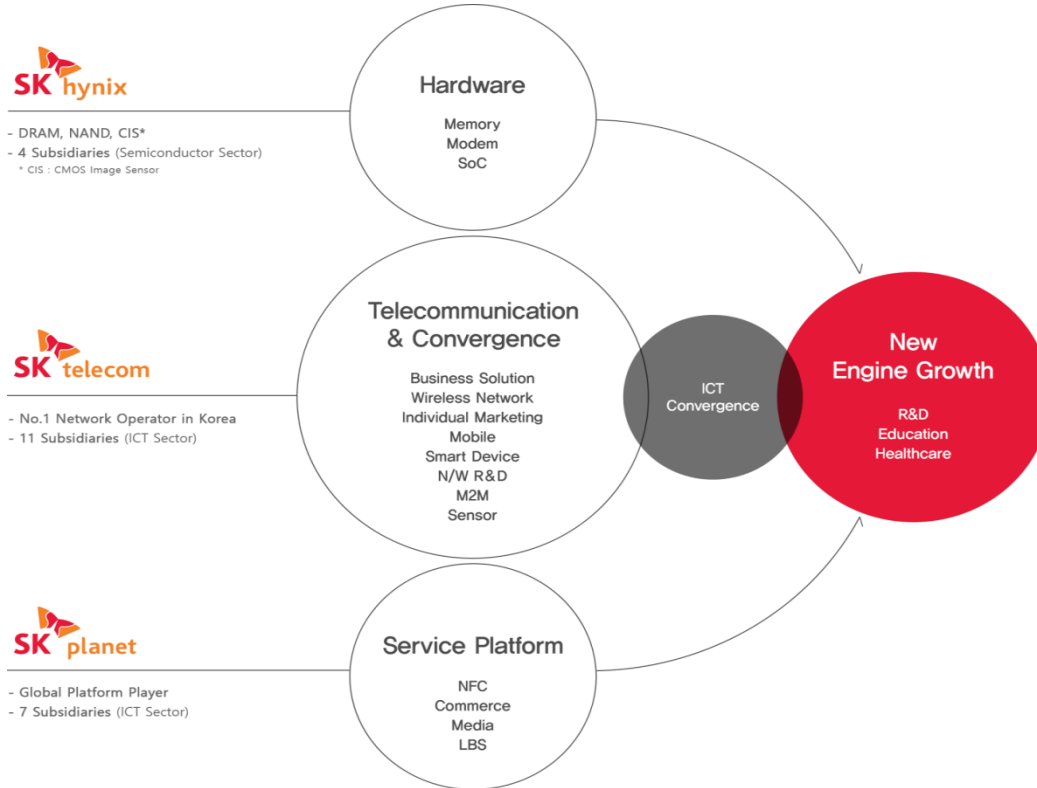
SK hynix

- DRAM, NAND, CIS*
- 4 Subsidiaries (Semiconductor Sector)
* CIS : CMOS Image Sensor

Hardware

Memory
Modem
SoC

SK telecom

- No.1 Network Operator in Korea
- 11 Subsidiaries (ICT Sector)

Telecommunication & Convergence

Business Solution
Wireless Network
Individual Marketing
Mobile
Smart Device
N/W R&D
M2M
Sensor

ICT Convergence

New Engine Growth

R&D
Education
Healthcare

SK planet

- Global Platform Player
- 7 Subsidiaries (ICT Sector)

Service Platform

NFC
Commerce
Media
LBS